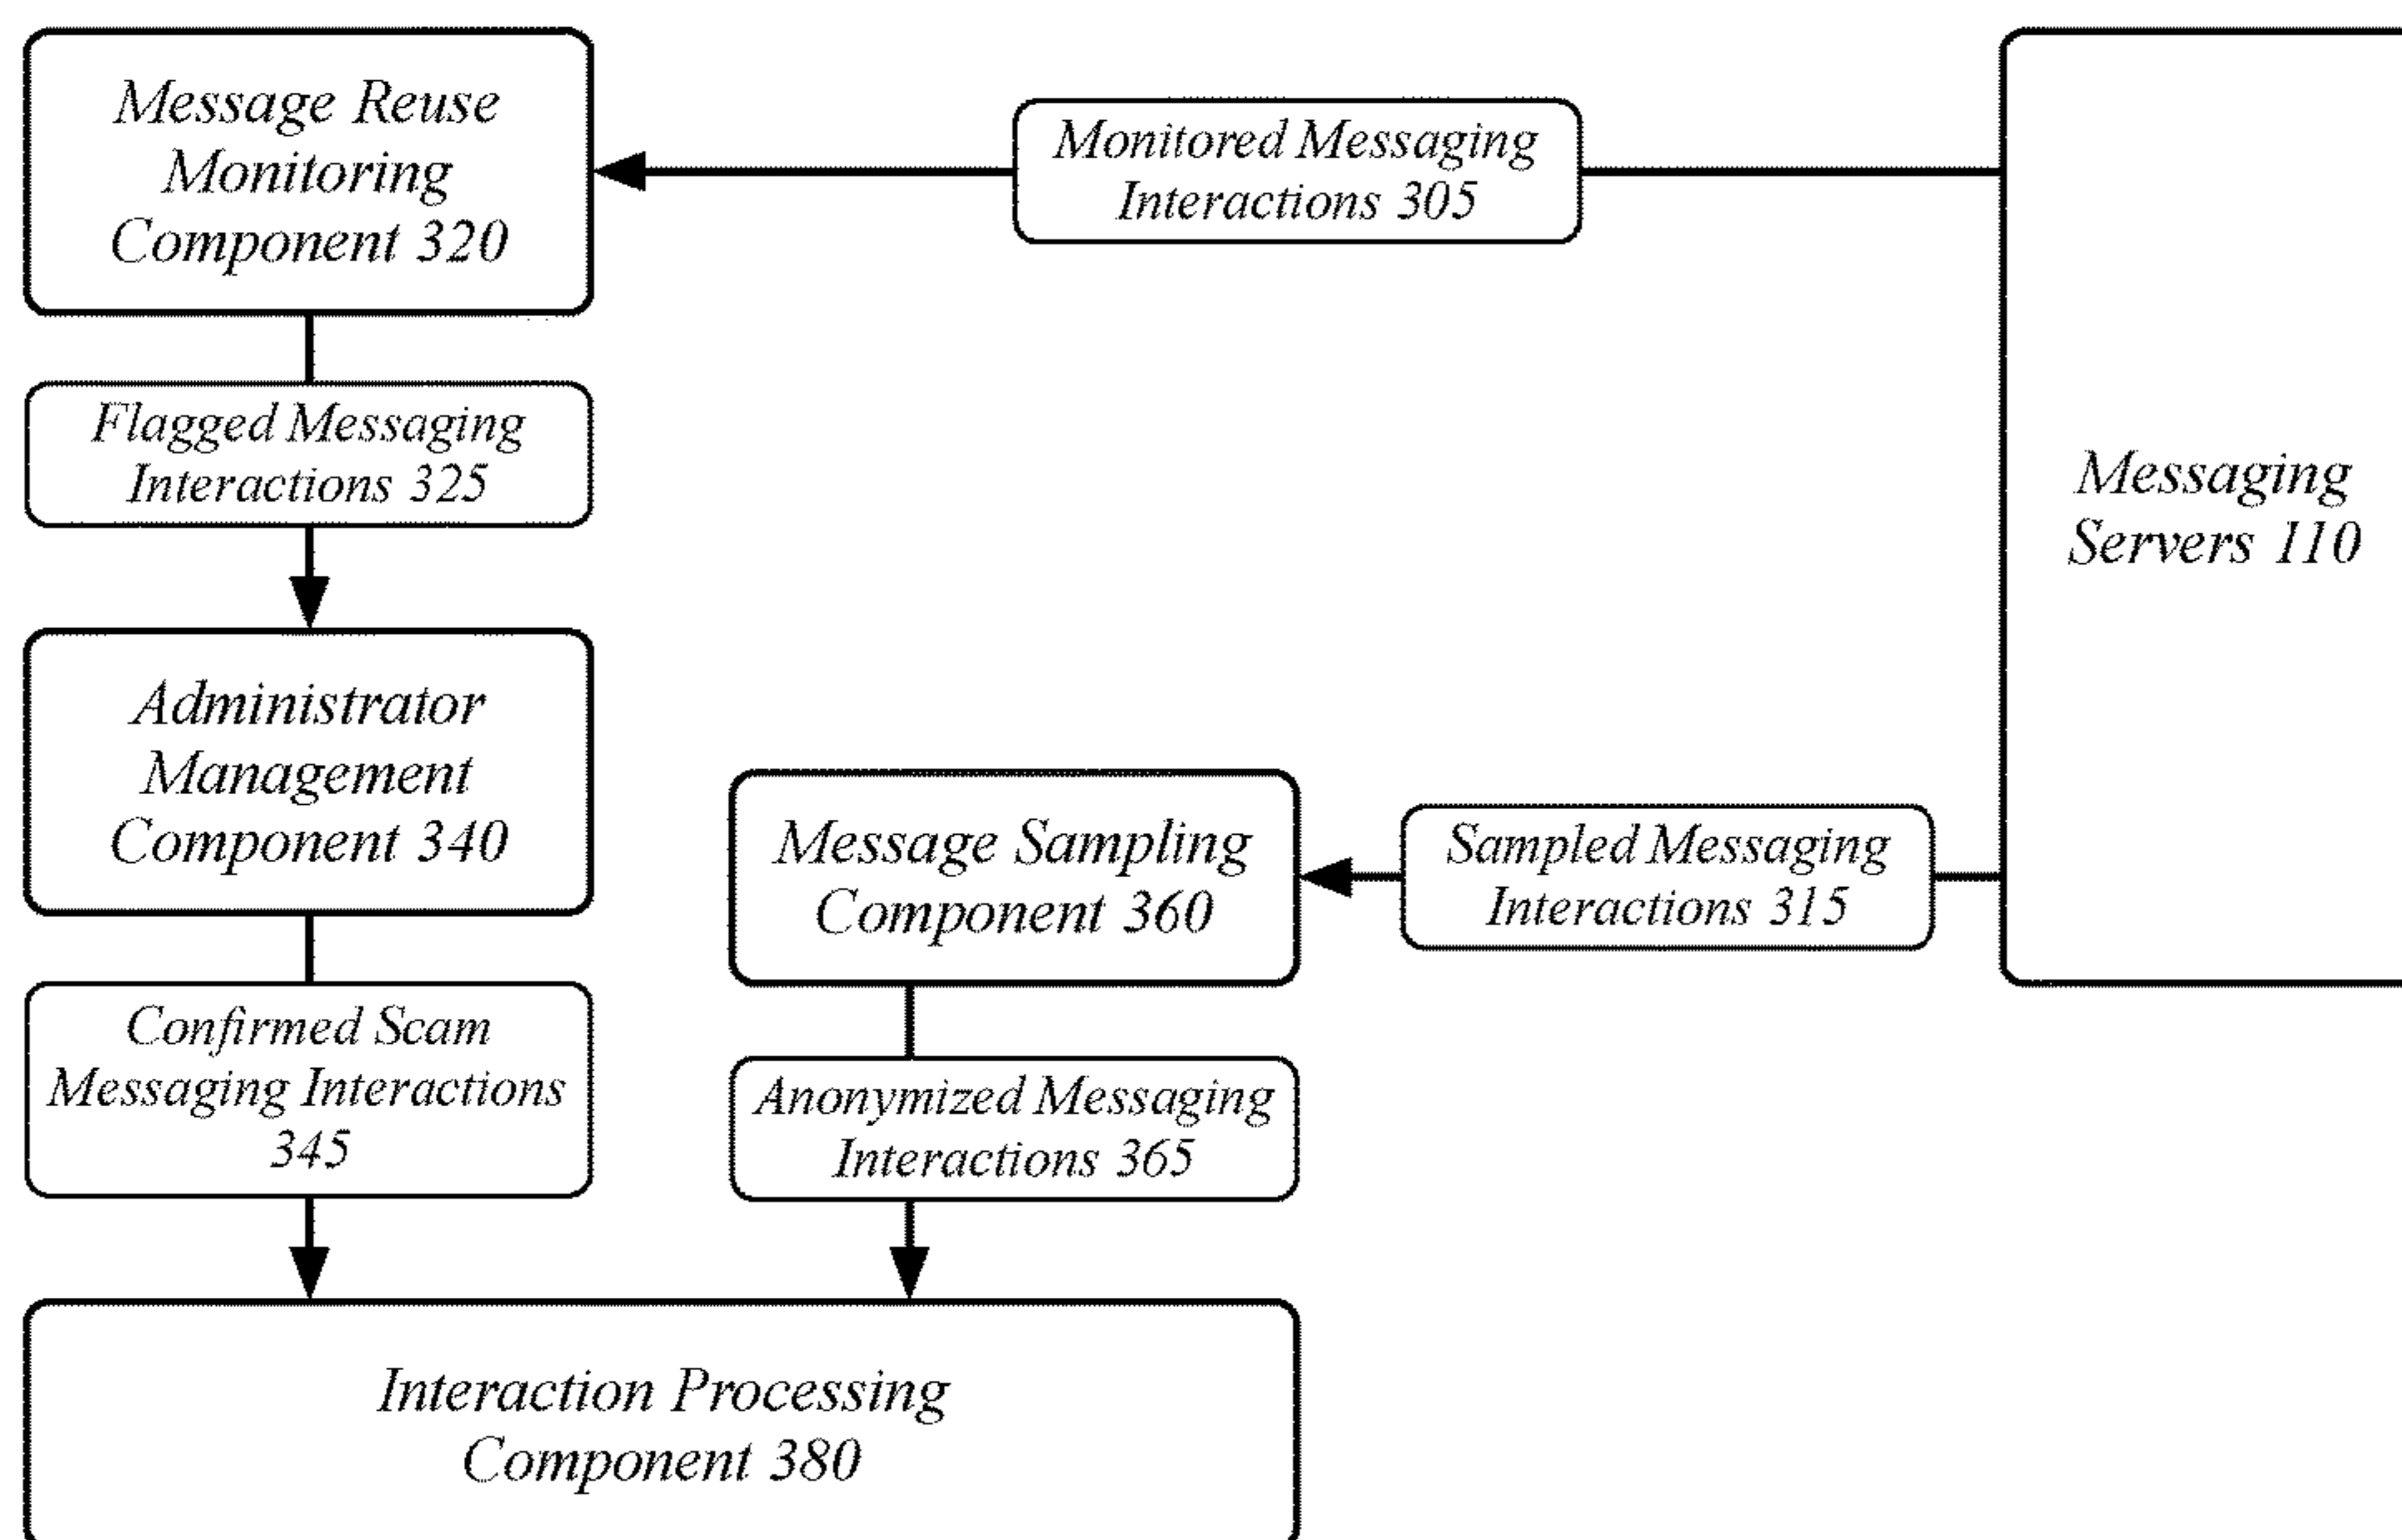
Message Reuse Monitoring Component 320

Monitored Messaging Interactions 305

Messaging Servers 110

Flagged Messaging Interactions 325

Administrator Management Component 340

Message Sampling Component 360

Sampled Messaging Interactions 315

Confirmed Scam Messaging Interactions 345

Anonymized Messaging Interactions 365

Interaction Processing Component 380